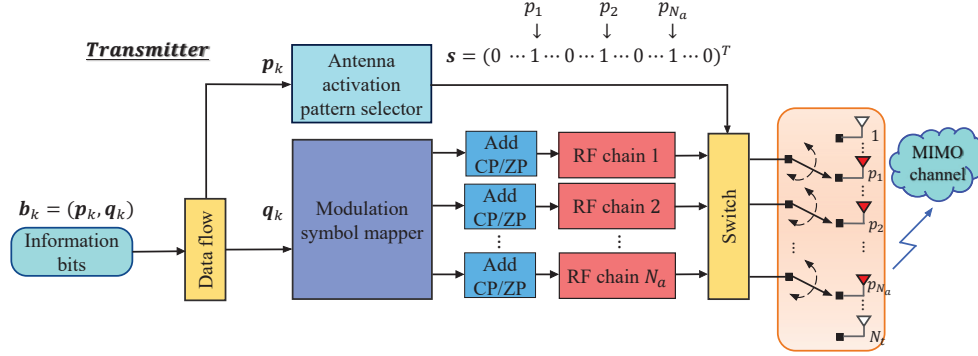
Transmitter

$p_1$ $p_2$ $p_{N_a}$
↓ ↓ ↓
$\boldsymbol{s} = (0 \cdots 1 \cdots 0 \cdots 1 \cdots 0 \cdots 1 \cdots 0)^T$

$\boldsymbol{p}_k$

Antenna activation pattern selector

$\boldsymbol{b}_k = (\boldsymbol{p}_k, \boldsymbol{q}_k)$

Information bits

Data flow

$\boldsymbol{q}_k$

Modulation symbol mapper

Add CP/ZP

Add CP/ZP

⋮

Add CP/ZP

RF chain 1

RF chain 2

⋮

RF chain $N_a$

Switch

1

$p_1$

$p_2$

$p_{N_a}$

$N_t$

MIMO channel